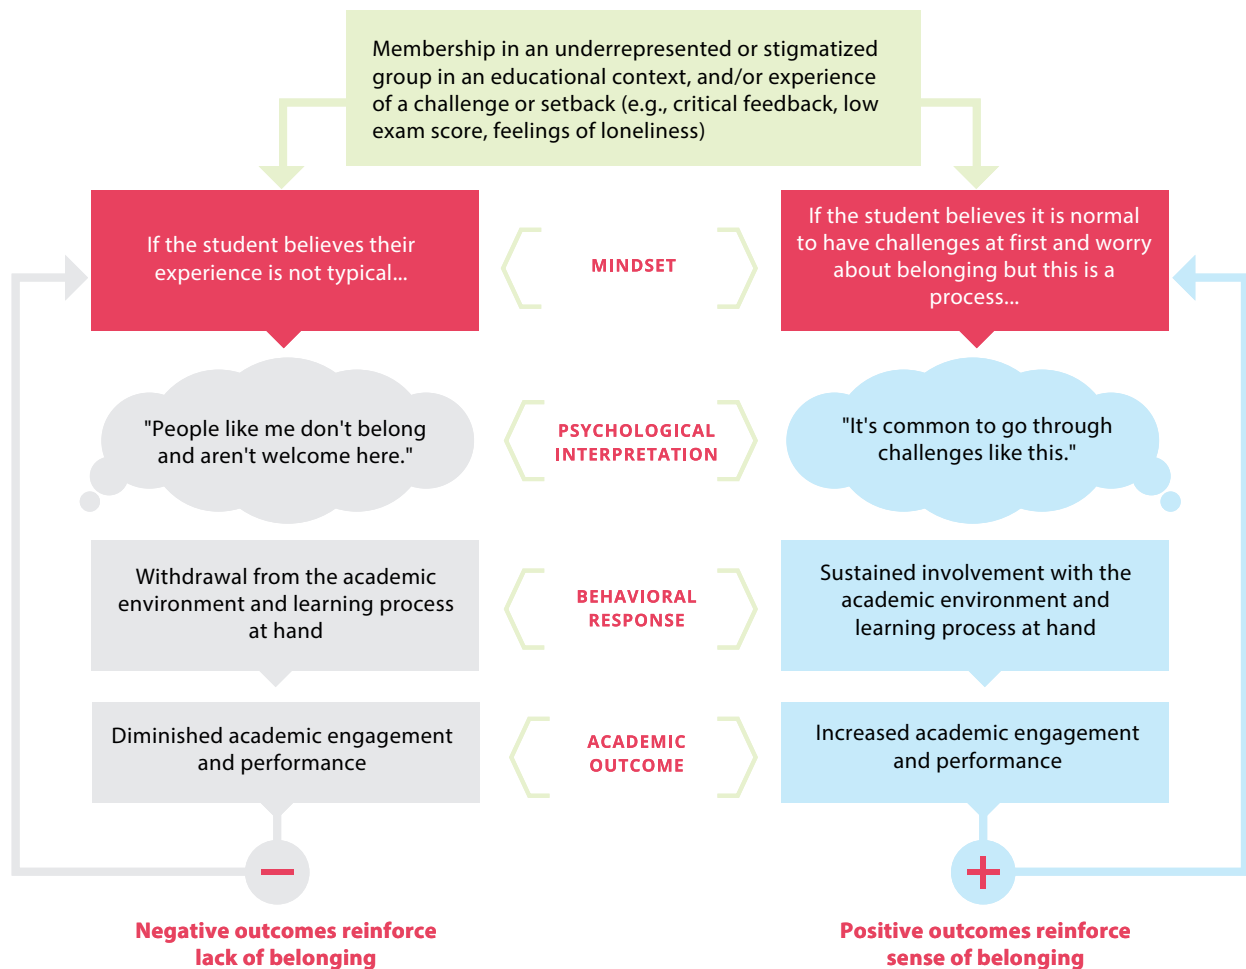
Membership in an underrepresented or stigmatized group in an educational context, and/or experience of a challenge or setback (e.g., critical feedback, low exam score, feelings of loneliness)

If the student believes their experience is not typical...

MINDSET

If the student believes it is normal to have challenges at first and worry about belonging but this is a process...

"People like me don't belong and aren't welcome here."

PSYCHOLOGICAL INTERPRETATION

"It's common to go through challenges like this."

Withdrawal from the academic environment and learning process at hand

BEHAVIORAL RESPONSE

Sustained involvement with the academic environment and learning process at hand

Diminished academic engagement and performance

ACADEMIC OUTCOME

Increased academic engagement and performance

−

+

Negative outcomes reinforce lack of belonging

Positive outcomes reinforce sense of belonging